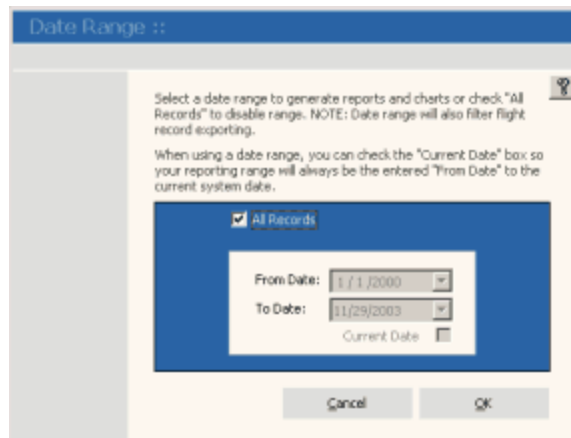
Date Range ::

Select a date range to generate reports and charts or check "All Records" to disable range. NOTE: Date range will also filter flight record exporting.

When using a date range, you can check the "Current Date" box so your reporting range will always be the entered "From Date" to the current system date.

All Records

From Date: 1 / 1 /2000

To Date: 11/29/2003

Current Date

Cancel

OK